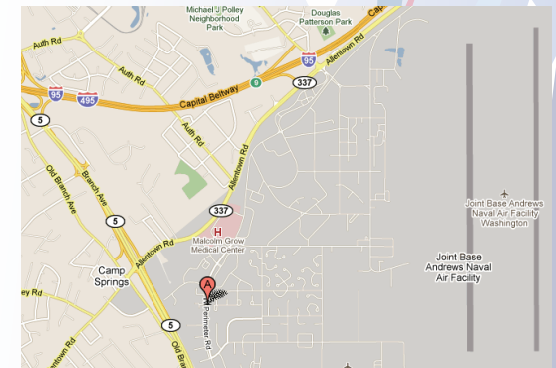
Michael J. Polley Neighborhood Park

Douglas Patterson Park

Auth Rd

Auth Rd

95

495

Capital Beltway

Cap

95

Allentown Rd

337

5

Auth Rd

Branch Ave

Old Branch Ave

Allentown Rd

337

H

Malcolm Grow Medical Center

5

Camp Springs

Allentown Rd

5

A

Perimeter Rd

Old Br

Joint Base Andrews Naval Air Facility Washington

Joint Base Andrews Naval Air Facility